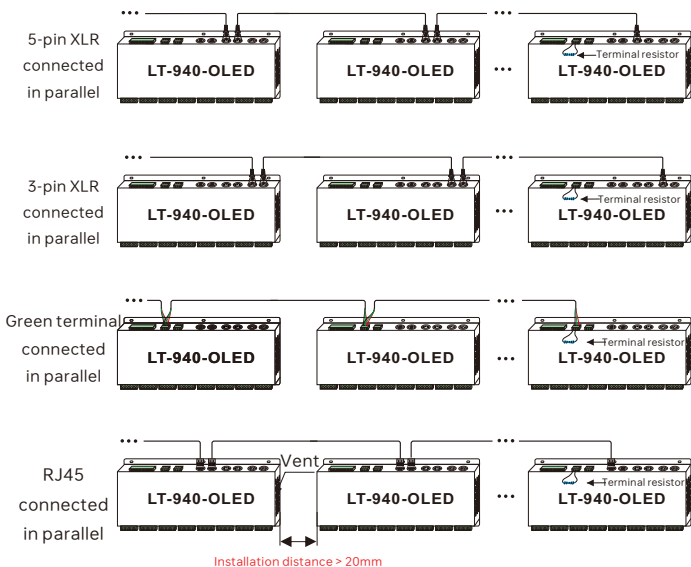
5-pin XLR connected in parallel

LT-940-OLED

LT-940-OLED

LT-940-OLED

Terminal resistor

3-pin XLR connected in parallel

LT-940-OLED

LT-940-OLED

LT-940-OLED

Terminal resistor

Green terminal connected in parallel

LT-940-OLED

LT-940-OLED

LT-940-OLED

Terminal resistor

RJ45 connected in parallel

Vent

LT-940-OLED

LT-940-OLED

LT-940-OLED

Terminal resistor

Installation distance > 20mm